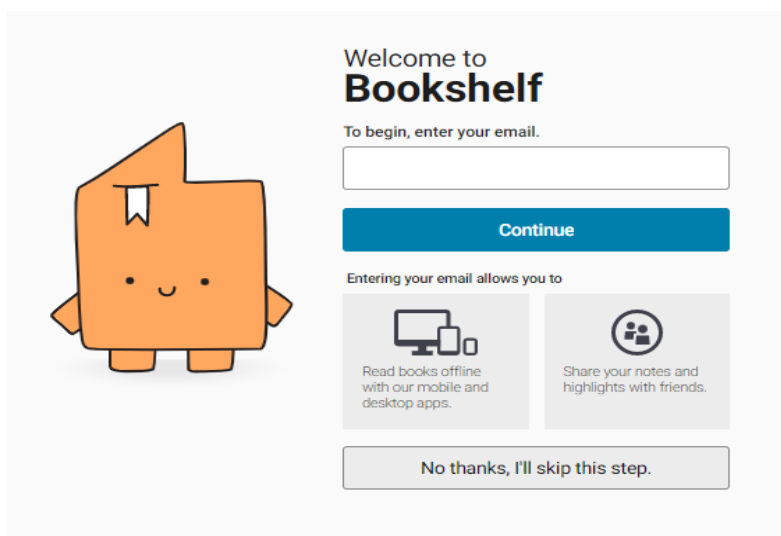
Welcome to
Bookshelf

To begin, enter your email.

Continue

Entering your email allows you to

Read books offline with our mobile and desktop apps.

Share your notes and highlights with friends.

No thanks, I'll skip this step.